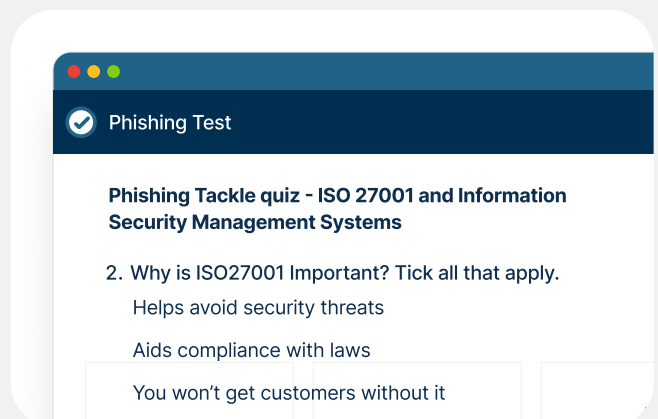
Phishing Test

Phishing Tackle quiz - ISO 27001 and Information Security Management Systems

2. Why is ISO27001 Important? Tick all that apply.

Helps avoid security threats

Aids compliance with laws

You won’t get customers without it